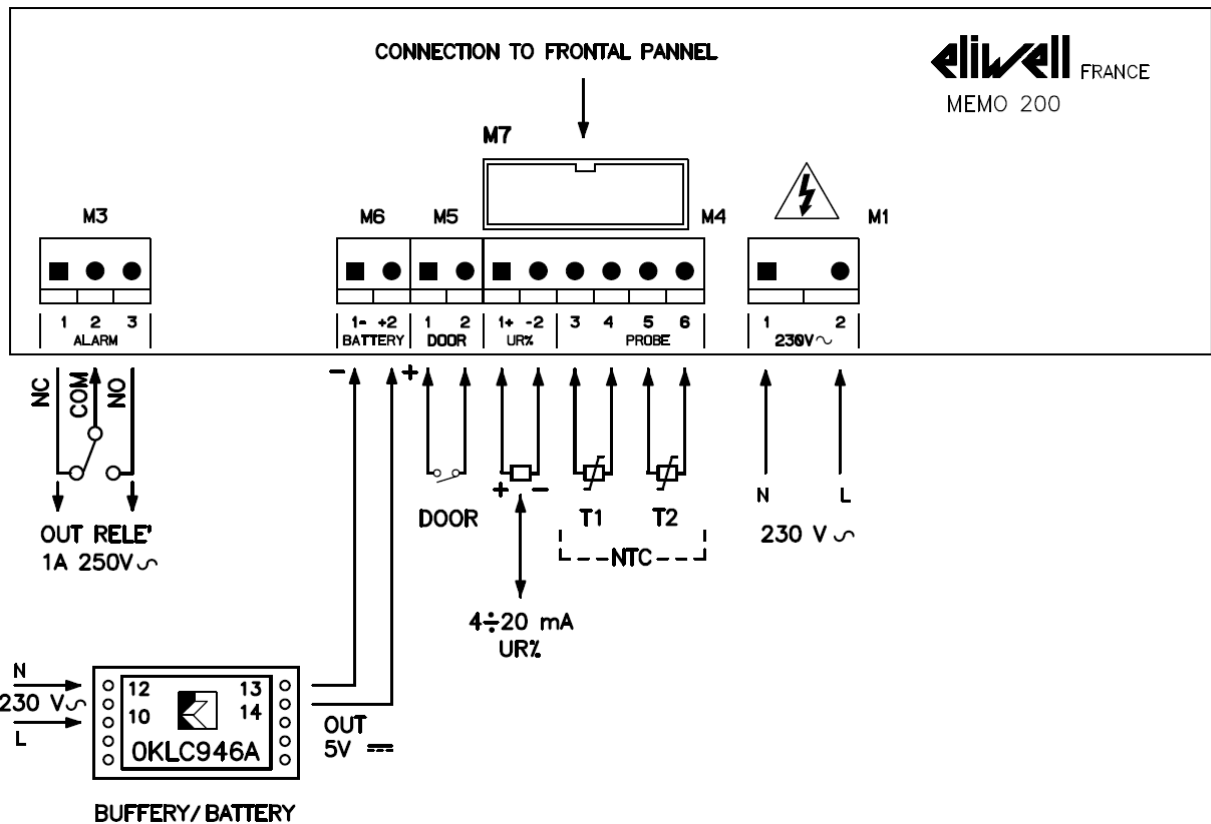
CONNECTION TO FRONTAL PANNEL

eliwell FRANCE
MEMO 200

M7

M3

M6 M5

M4

M1

1 2 3
ALARM

1- +2
BATTERY

1 2
DOOR

1+ -2
UR%

3 4 5 6
PROBE

1 2
230V∿

NC COM NO

OUT RELE'
1A 250V∿

- +

DOOR

+ -

T1 T2

NTC

N L

230 V∿

4÷20 mA
UR%

N
230 V∿
L

12 13
10 14
0KLC946A

OUT
5V ⎓

BUFFERY/ BATTERY